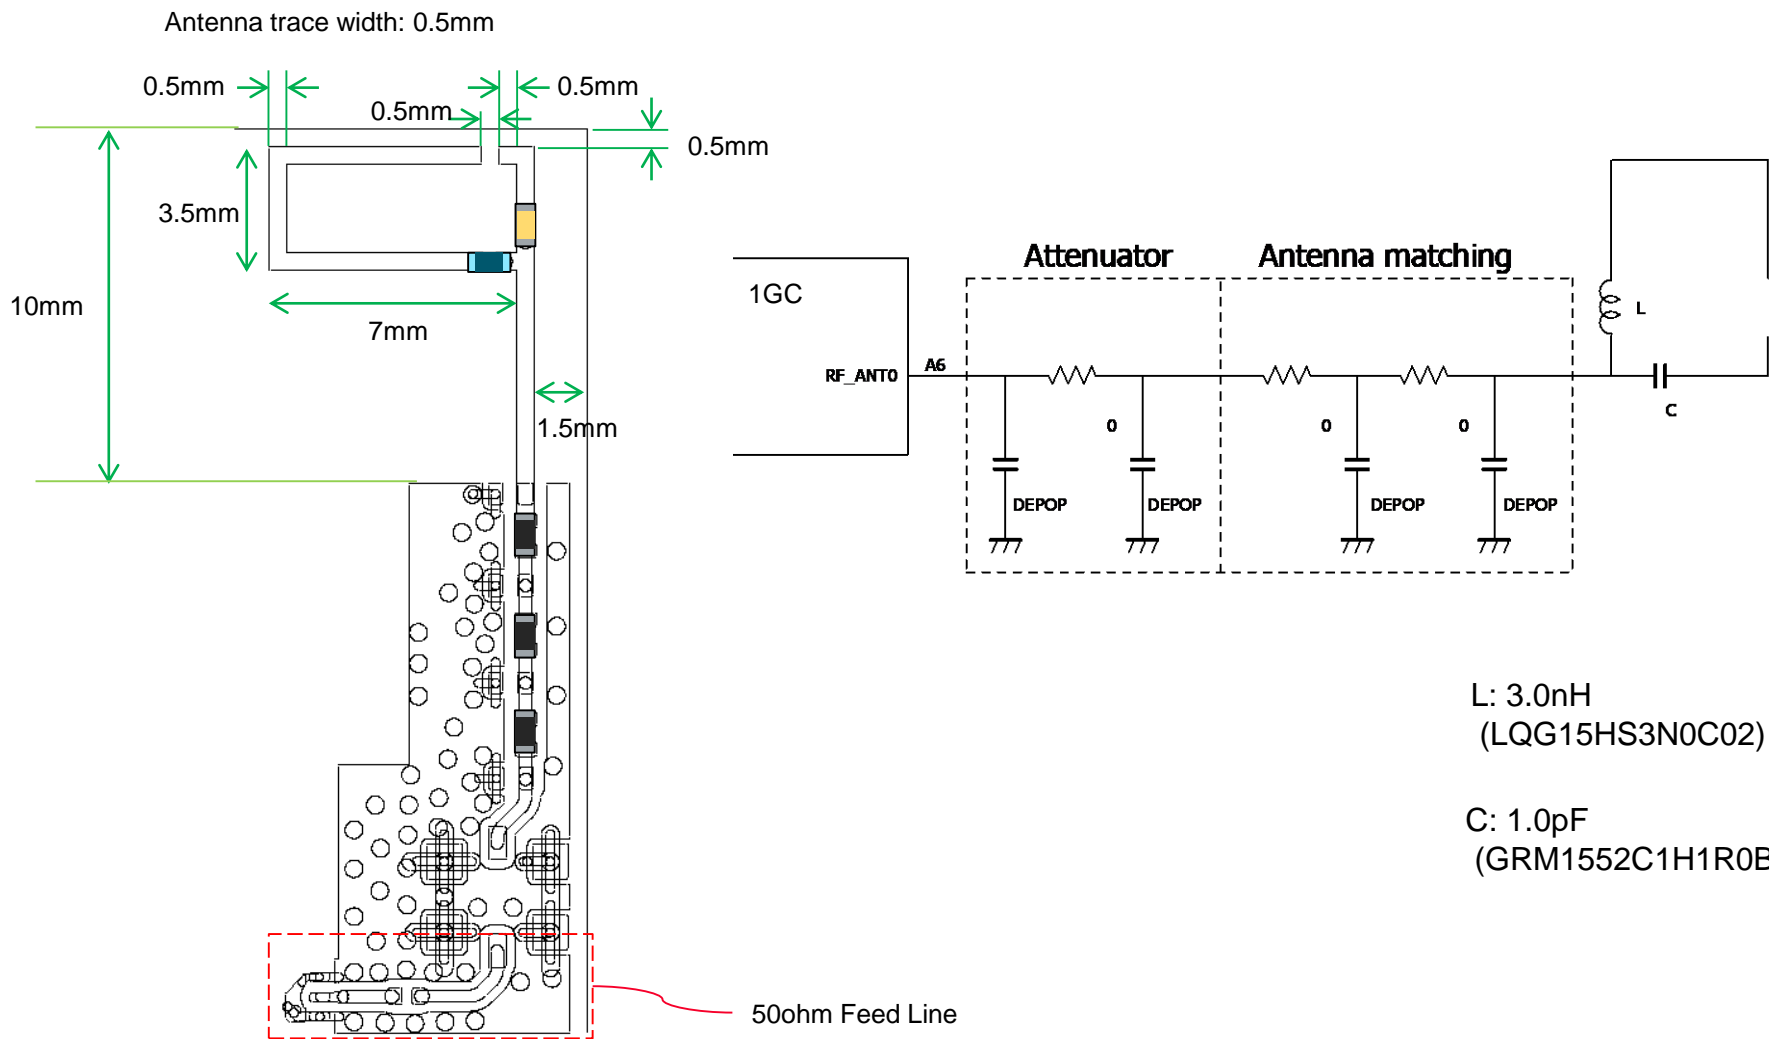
Antenna trace width: 0.5mm

0.5mm

0.5mm

0.5mm

0.5mm

3.5mm

10mm

7mm

1.5mm

50ohm Feed Line

1GC

RF_ANT0

A6

Attenuator

Antenna matching

0

0

0

DEPOP

DEPOP

DEPOP

DEPOP

L

C

L: 3.0nH (LQG15HS3N0C02)

C: 1.0pF (GRM1552C1H1R0B